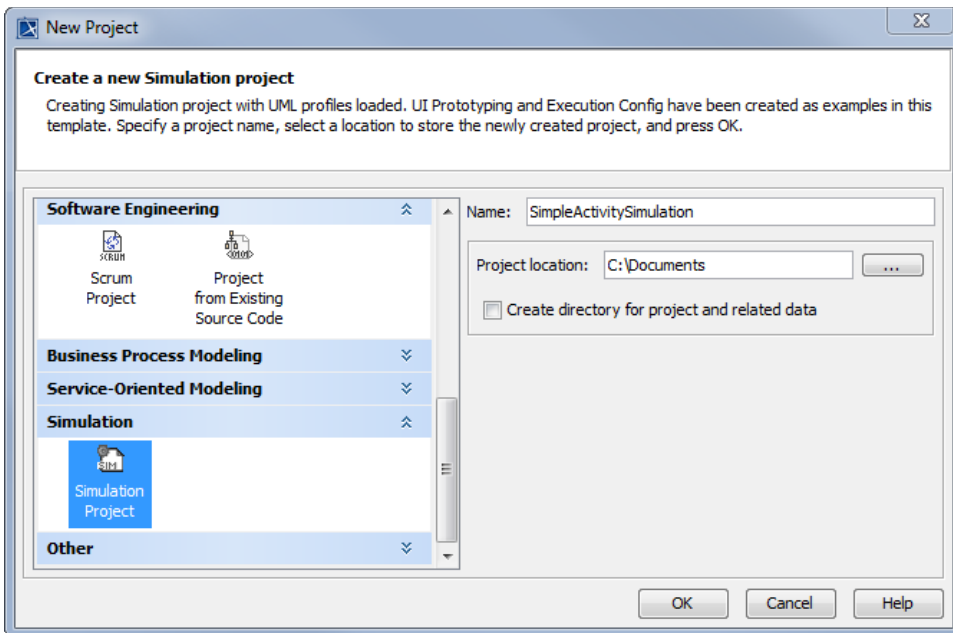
New Project

Create a new Simulation project

Creating Simulation project with UML profiles loaded. UI Prototyping and Execution Config have been created as examples in this template. Specify a project name, select a location to store the newly created project, and press OK.

Software Engineering

SCRUM

Scrum Project

Project from Existing Source Code

Business Process Modeling

Service-Oriented Modeling

Simulation

SIM

Simulation Project

Other

Name: SimpleActivitySimulation

Project location: C:\Documents ...

Create directory for project and related data

OK Cancel Help